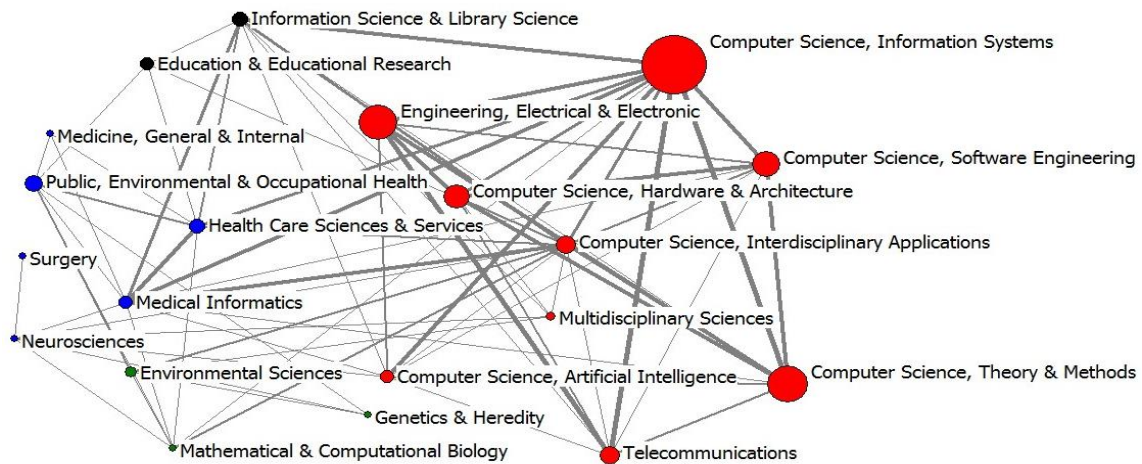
Information Science & Library Science
Computer Science, Information Systems
Education & Educational Research
Engineering, Electrical & Electronic
Medicine, General & Internal
Computer Science, Software Engineering
Public, Environmental & Occupational Health
Computer Science, Hardware & Architecture
Health Care Sciences & Services
Computer Science, Interdisciplinary Applications
Surgery
Medical Informatics
Multidisciplinary Sciences
Neurosciences
Environmental Sciences
Computer Science, Artificial Intelligence
Computer Science, Theory & Methods
Genetics & Heredity
Mathematical & Computational Biology
Telecommunications